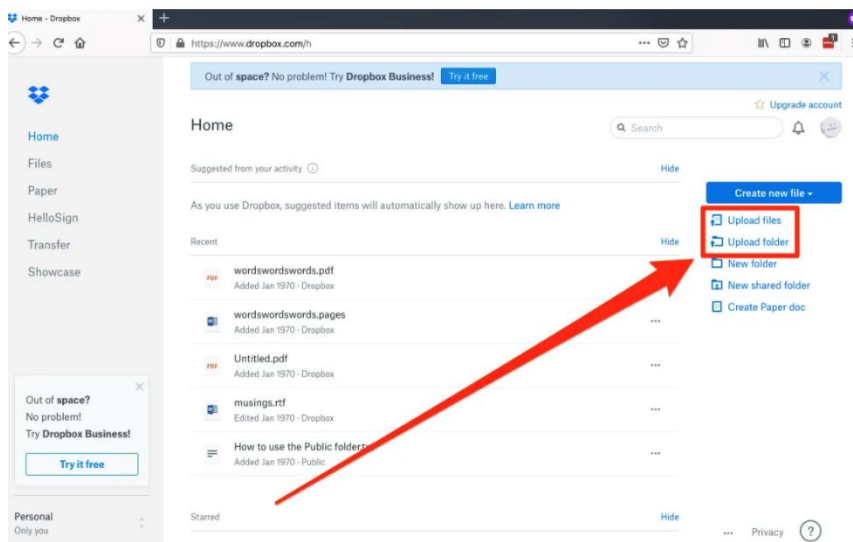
Home - Dropbox

https://www.dropbox.com/h

Out of space? No problem! Try Dropbox Business! Try it free

Upgrade account

Home

Files

Paper

HelloSign

Transfer

Showcase

Home

Search

Suggested from your activity

Hide

As you use Dropbox, suggested items will automatically show up here. Learn more

Recent

Hide

PDF wordswordswords.pdf
Added Jan 1970 · Dropbox

wordswordswords.pages
Added Jan 1970 · Dropbox

PDF Untitled.pdf
Added Jan 1970 · Dropbox

musings.rtf
Edited Jan 1970 · Dropbox

How to use the Public folder.t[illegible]
Added Jan 1970 · Public

Create new file

Upload files

Upload folder

New folder

New shared folder

Create Paper doc

Out of space?
No problem!
Try Dropbox Business!

Try it free

Personal
Only you

Starred

Hide

Privacy